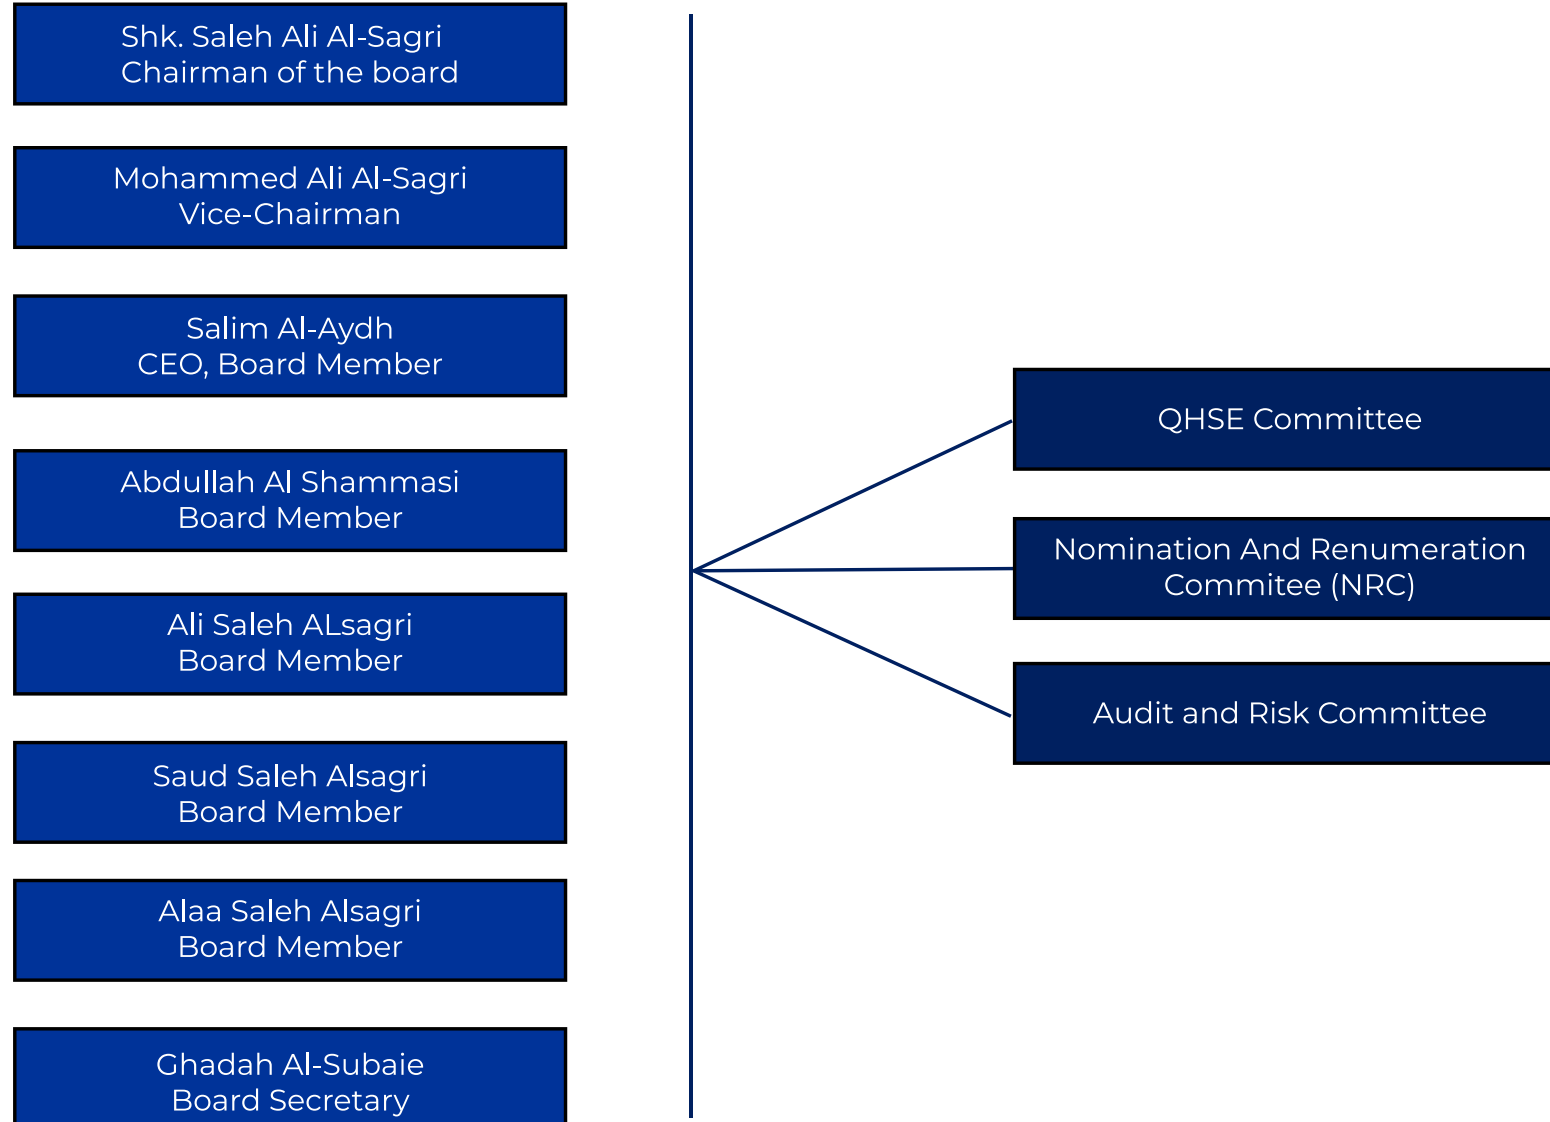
Shk. Saleh Ali Al-Sagri
Chairman of the board

Mohammed Ali Al-Sagri
Vice-Chairman

Salim Al-Aydh
CEO, Board Member

Abdullah Al Shammasi
Board Member

Ali Saleh ALsagri
Board Member

Saud Saleh Alsagri
Board Member

Alaa Saleh Alsagri
Board Member

Ghadah Al-Subaie
Board Secretary

QHSE Committee

Nomination And Renumeration Commitee (NRC)

Audit and Risk Committee